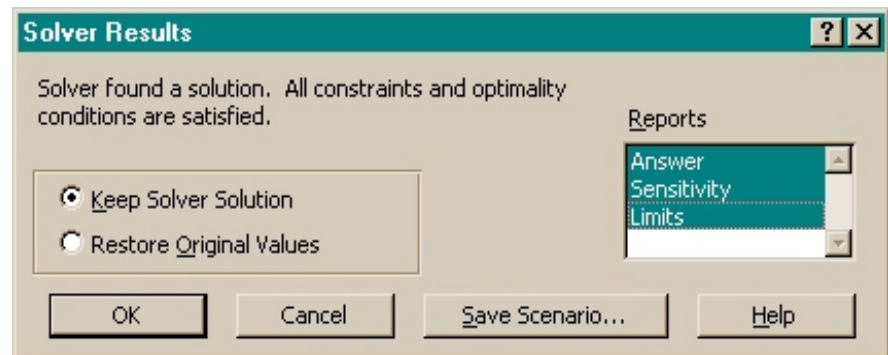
Solver Results

?

Solver found a solution. All constraints and optimality conditions are satisfied.

Reports

Answer
Sensitivity
Limits

Keep Solver Solution
Restore Original Values

OK

Cancel

Save Scenario...

Help